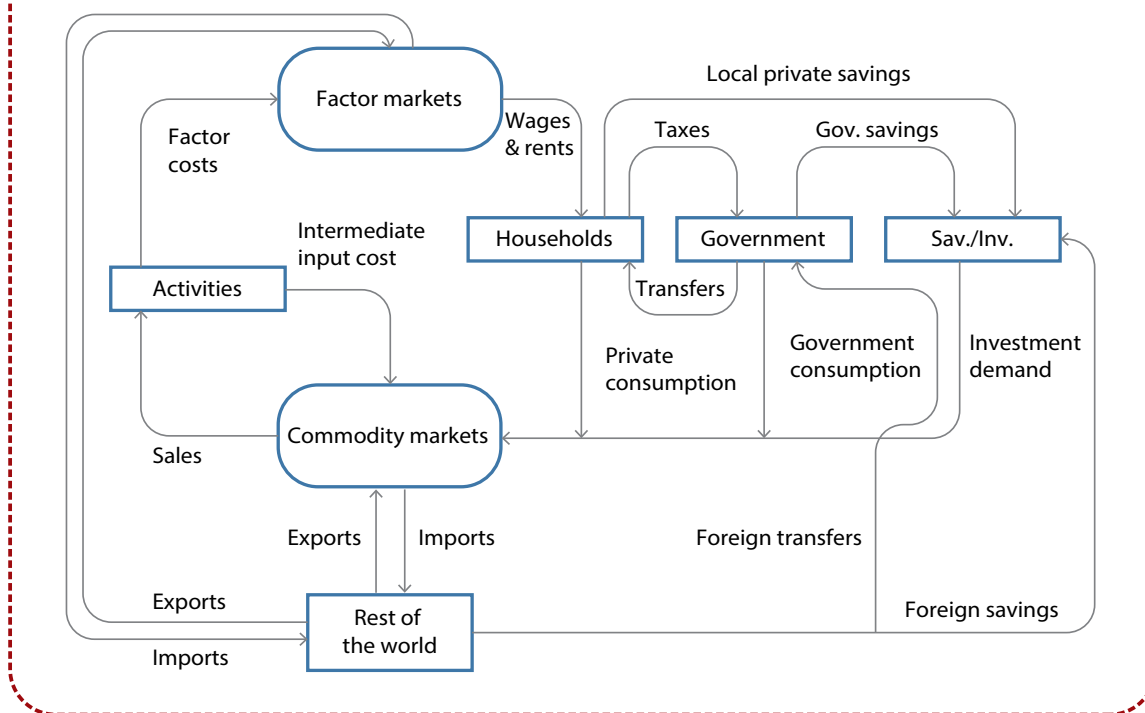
Local private savings

Factor markets

Wages & rents

Taxes

Gov. savings

Factor costs

Intermediate input cost

Households

Government

Sav./Inv.

Activities

Transfers

Private consumption

Government consumption

Investment demand

Commodity markets

Sales

Exports

Imports

Foreign transfers

Exports

Rest of the world

Foreign savings

Imports